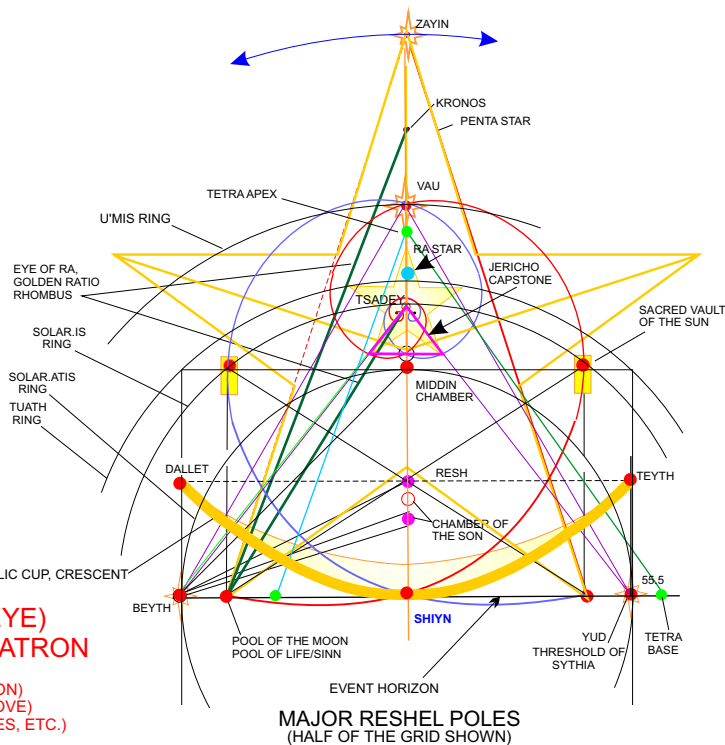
ZAYIN
KRONOS
PENTA STAR
TETRA APEX
VAU
U'MIS RING
EYE OF RA, GOLDEN RATIO RHOMBUS
RA STAR
JERICHO CAPSTONE
TSADEY
SOLAR.IS RING
SACRED VAULT OF THE SUN
SOLAR.ATIS RING
TUATH RING
MIDDIN CHAMBER
DALLET
RESH
TEYTH
CHAMBER OF THE SON
LIC CUP, CRESCENT
55.5
BEYTH
SHIYN
YE)
ATRON
ON)
OVE)
ES, ETC.)
POOL OF THE MOON POOL OF LIFE/SINN
YUD THRESHOLD OF SYTHIA
TETRA BASE
EVENT HORIZON
MAJOR RESHEL POLES
(HALF OF THE GRID SHOWN)